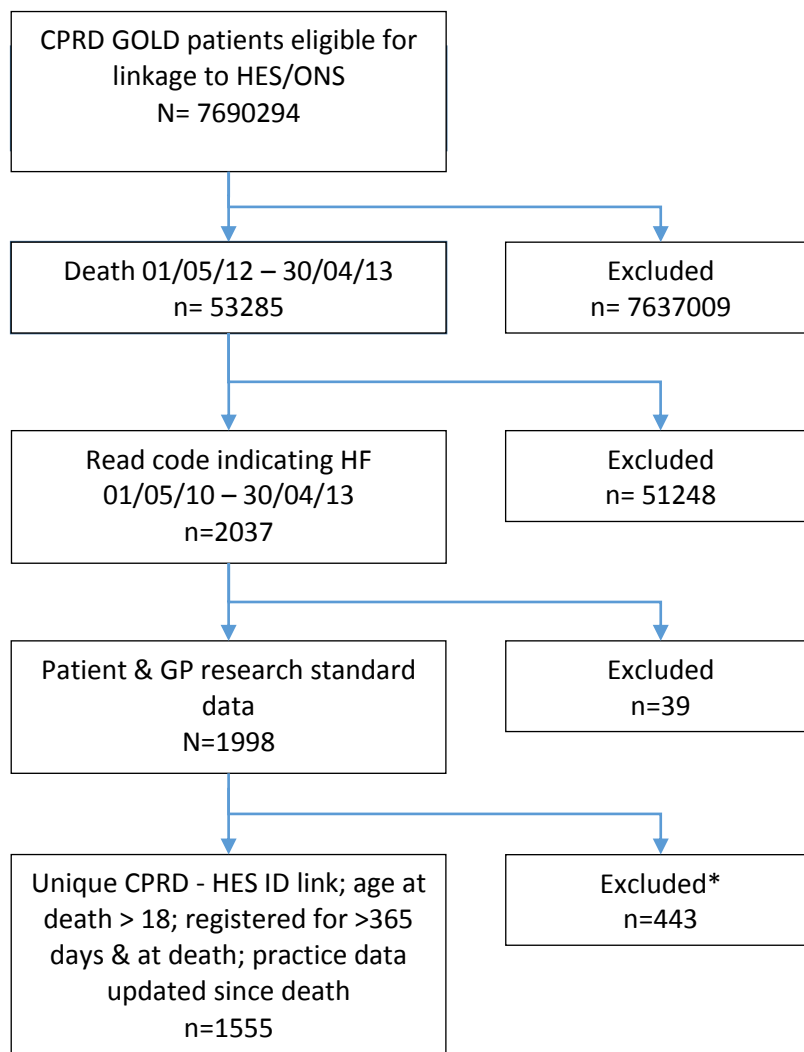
CPRD GOLD patients eligible for linkage to HES/ONS
N= 7690294

Death 01/05/12 – 30/04/13
n= 53285

Excluded
n= 7637009

Read code indicating HF
01/05/10 – 30/04/13
n=2037

Excluded
n= 51248

Patient & GP research standard data
N=1998

Excluded
n=39

Unique CPRD - HES ID link; age at death > 18; registered for >365 days & at death; practice data updated since death
n=1555

Excluded*
n=443